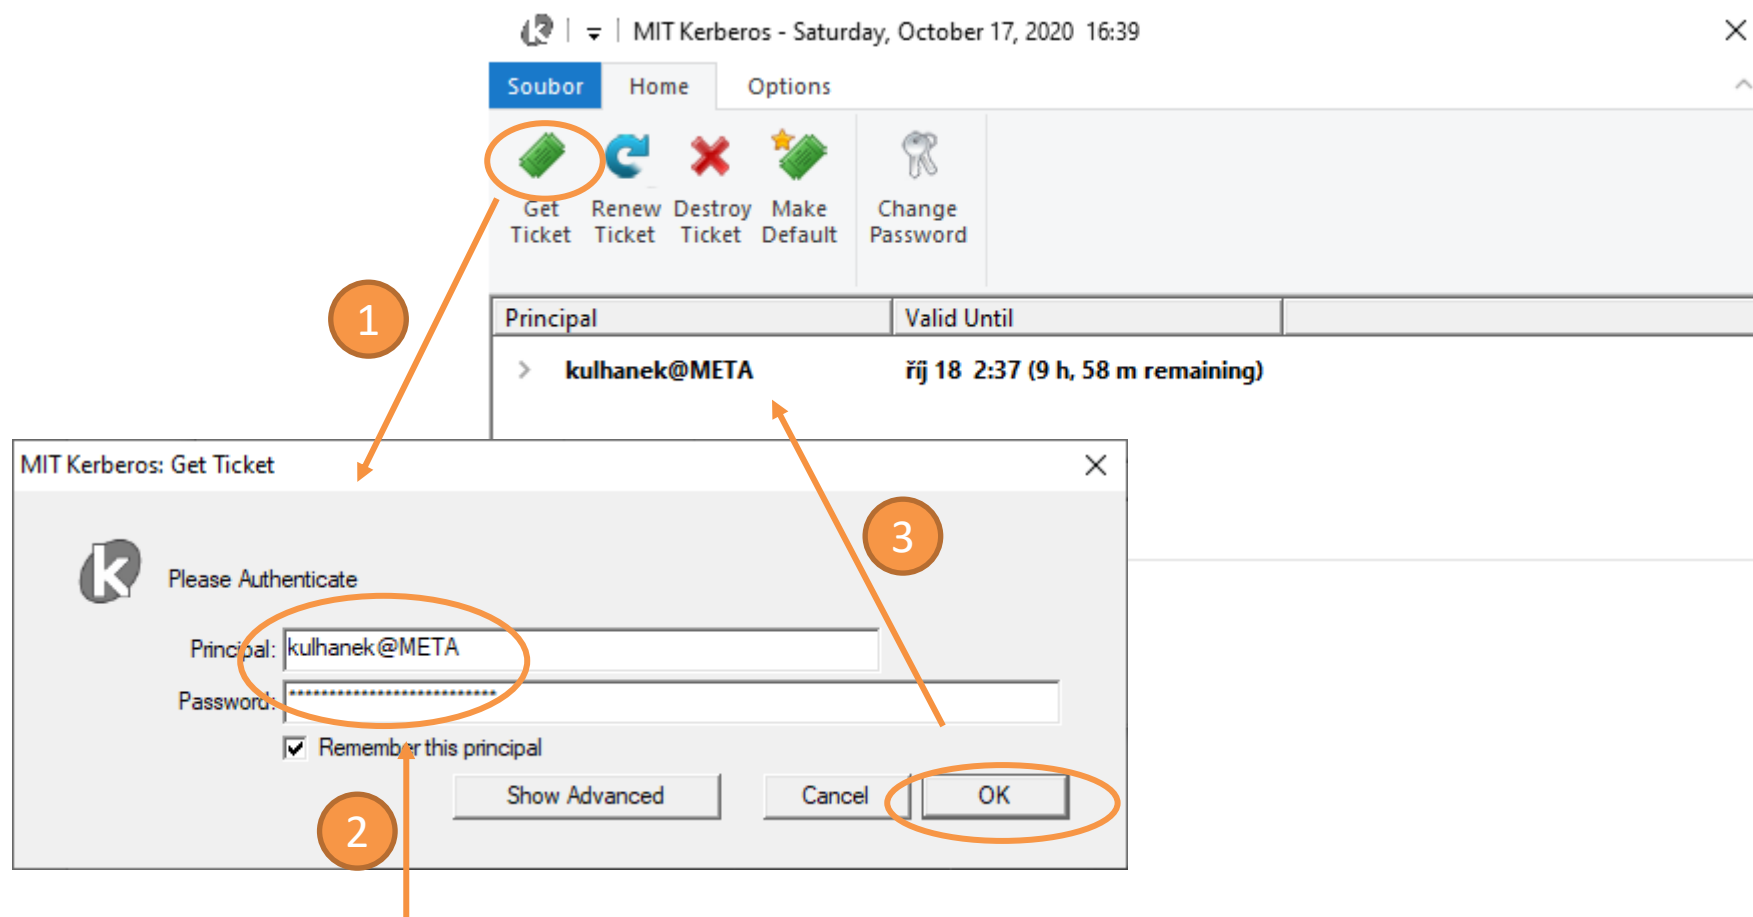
MIT Kerberos - Saturday, October 17, 2020 16:39

Soubor Home Options

Get Ticket Renew Ticket Destroy Ticket Make Default Change Password

| Principal | Valid Until |
|---|---|
| kulhanek@META | říj 18 2:37 (9 h, 58 m remaining) |

1

3

MIT Kerberos: Get Ticket

Please Authenticate

Principal: kulhanek@META

Password: ****************************

Remember this principal

Show Advanced Cancel OK

2